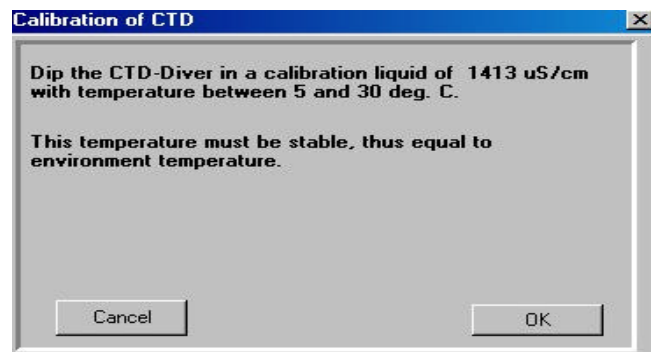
Calibration of CTD

Dip the CTD-Diver in a calibration liquid of 1413 uS/cm with temperature between 5 and 30 deg. C.

This temperature must be stable, thus equal to environment temperature.

Cancel

OK